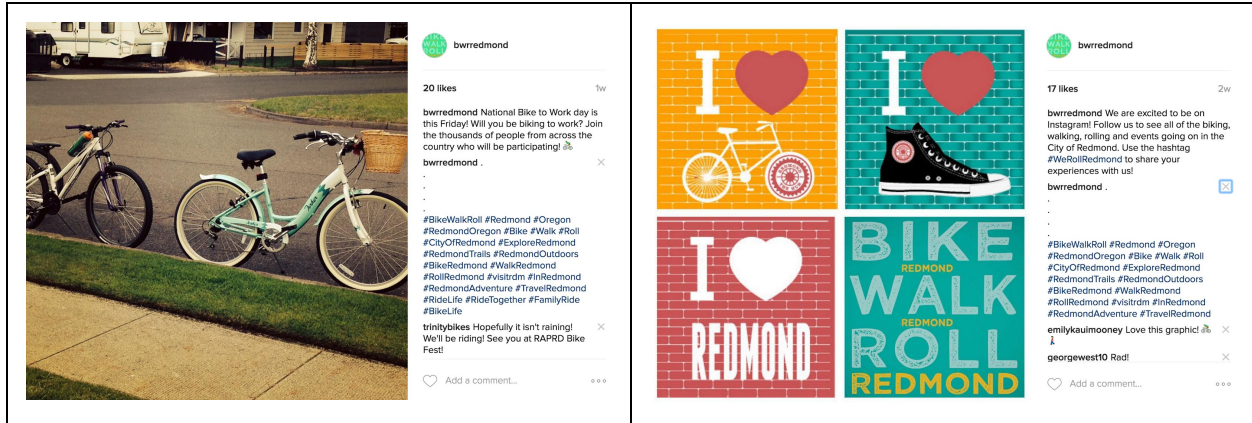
BIKE WALK ROLL

bwrredmond

20 likes

1w

bwrredmond National Bike to Work day is this Friday! Will you be biking to work? Join the thousands of people from across the country who will be participating!

bwrredmond .
.
.
.
.

#BikeWalkRoll #Redmond #Oregon #RedmondOregon #Bike #Walk #Roll #CityOfRedmond #ExploreRedmond #RedmondTrails #RedmondOutdoors #BikeRedmond #WalkRedmond #RollRedmond #visitrdm #InRedmond #RedmondAdventure #TravelRedmond #RideLife #RideTogether #FamilyRide #BikeLife

trinitybikes Hopefully it isn't raining! We'll be riding! See you at RAPRD Bike Fest!

Add a comment...

I

I

I

REDMOND

BIKE
REDMOND
WALK
REDMOND
ROLL
REDMOND

BIKE WALK ROLL

bwrredmond

17 likes

2w

bwrredmond We are excited to be on Instagram! Follow us to see all of the biking, walking, rolling and events going on in the City of Redmond. Use the hashtag #WeRollRedmond to share your experiences with us!

bwrredmond .
.
.
.
.

#BikeWalkRoll #Redmond #Oregon #RedmondOregon #Bike #Walk #Roll #CityOfRedmond #ExploreRedmond #RedmondTrails #RedmondOutdoors #BikeRedmond #WalkRedmond #RollRedmond #visitrdm #InRedmond #RedmondAdventure #TravelRedmond

emilykauimooney Love this graphic!

georgewest10 Rad!

Add a comment...